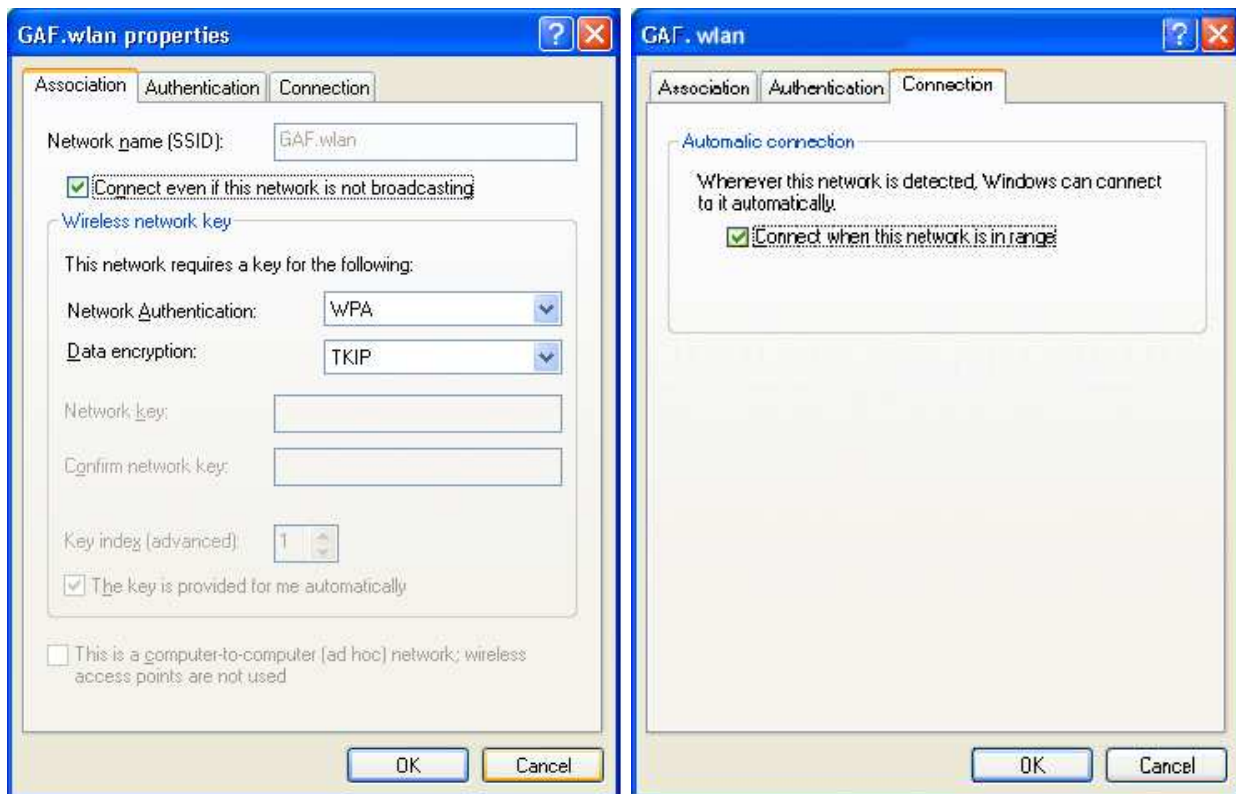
GAF.wlan properties

Association | Authentication | Connection

Network name (SSID): GAF.wlan

Connect even if this network is not broadcasting

Wireless network key

This network requires a key for the following:

Network Authentication: WPA

Data encryption: TKIP

Network key:

Confirm network key:

Key index (advanced): 1

The key is provided for me automatically

This is a computer-to-computer (ad hoc) network; wireless access points are not used

OK | Cancel

GAF. wlan

Association | Authentication | Connection

Automatic connection

Whenever this network is detected, Windows can connect to it automatically.

Connect when this network is in range

OK | Cancel